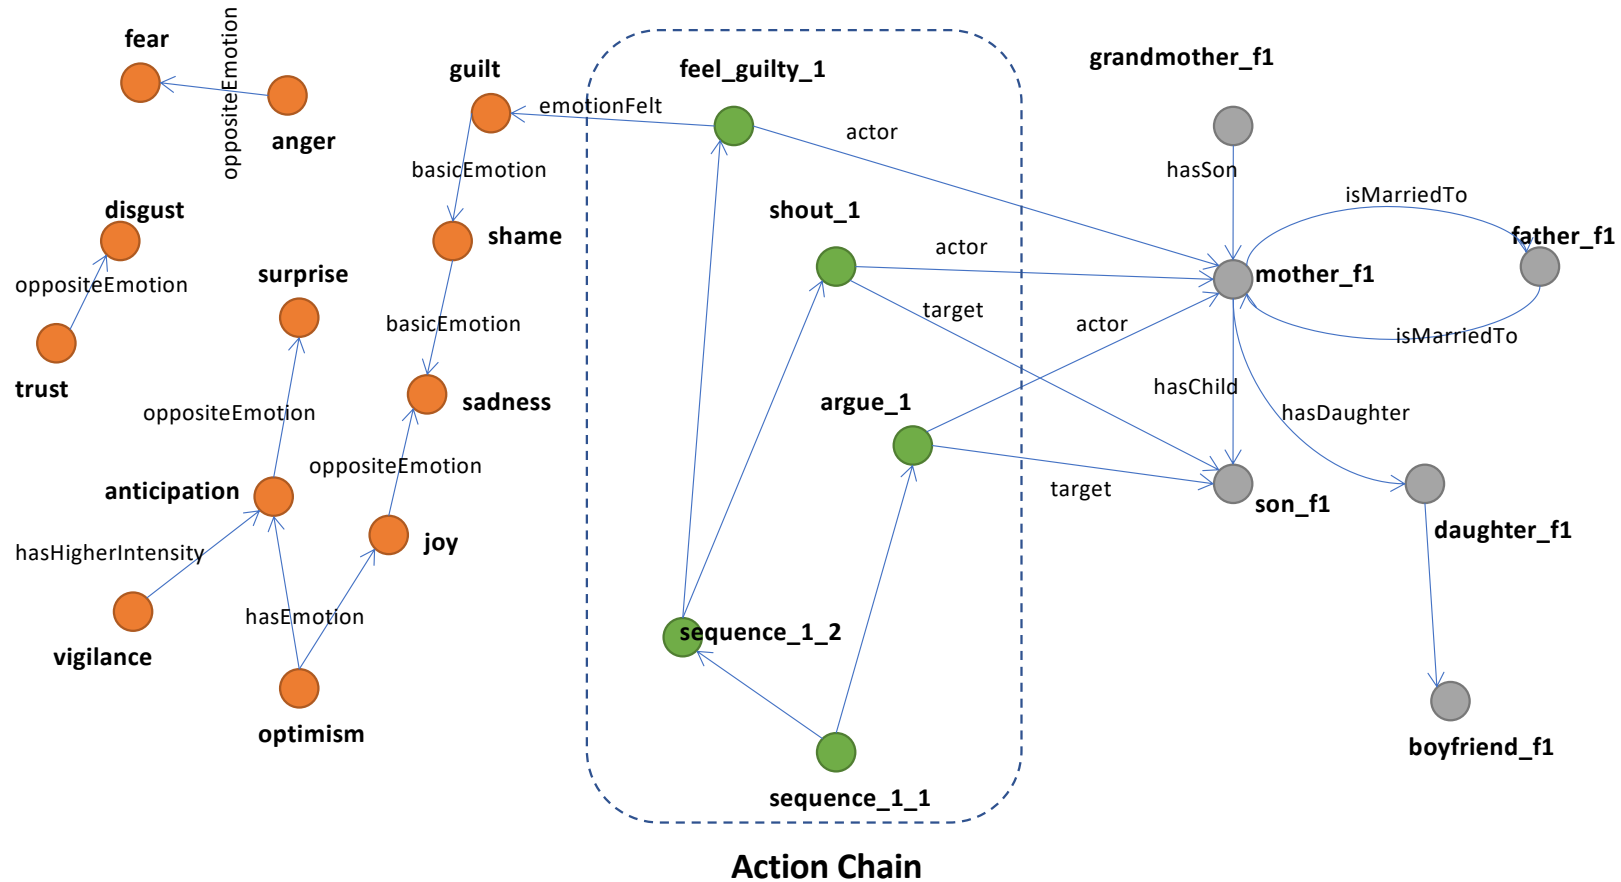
fear
oppositeEmotion
anger
guilt
emotionFelt
feel_guilty_1
actor
grandmother_f1
basicEmotion
hasSon
disgust
shout_1
isMarriedTo
shame
actor
father_f1
oppositeEmotion
surprise
mother_f1
target
basicEmotion
actor
isMarriedTo
trust
sadness
argue_1
hasChild
oppositeEmotion
hasDaughter
oppositeEmotion
anticipation
target
joy
son_f1
daughter_f1
hasHigherIntensity
vigilance
hasEmotion
sequence_1_2
boyfriend_f1
optimism
sequence_1_1
Action Chain